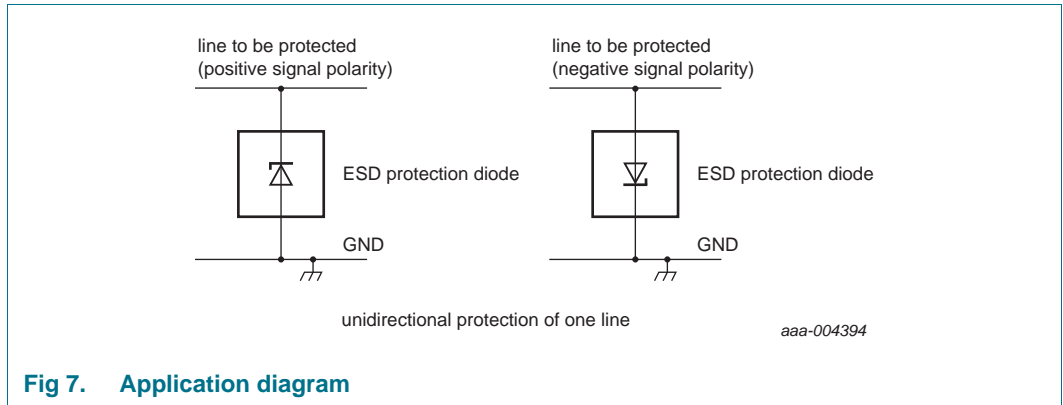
line to be protected
(positive signal polarity)

ESD protection diode

GND

line to be protected
(negative signal polarity)

ESD protection diode

GND

unidirectional protection of one line

aaa-004394

Fig 7. Application diagram